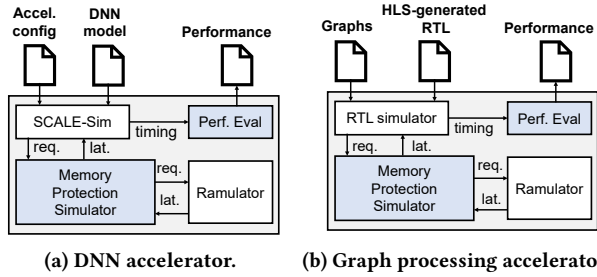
Accel. config

DNN model

Performance

SCALE-Sim

timing

Perf. Eval

req.

lat.

Memory Protection Simulator

req.

lat.

Ramulator

(a) DNN accelerator.

Graphs

HLS-generated RTL

Performance

RTL simulator

timing

Perf. Eval

req.

lat.

Memory Protection Simulator

req.

lat.

Ramulator

(b) Graph processing accelerato